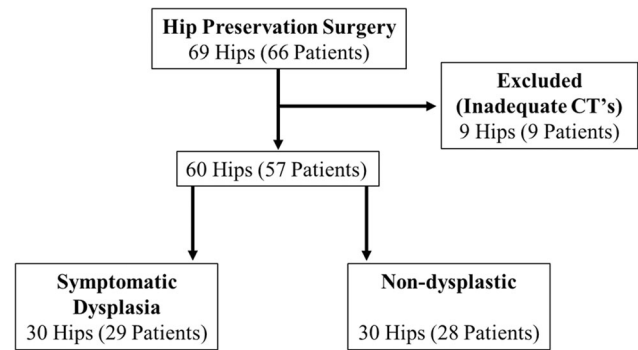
Hip Preservation Surgery
69 Hips (66 Patients)

Excluded
(Inadequate CT's)
9 Hips (9 Patients)

60 Hips (57 Patients)

Symptomatic
Dysplasia
30 Hips (29 Patients)

Non-dysplastic
30 Hips (28 Patients)